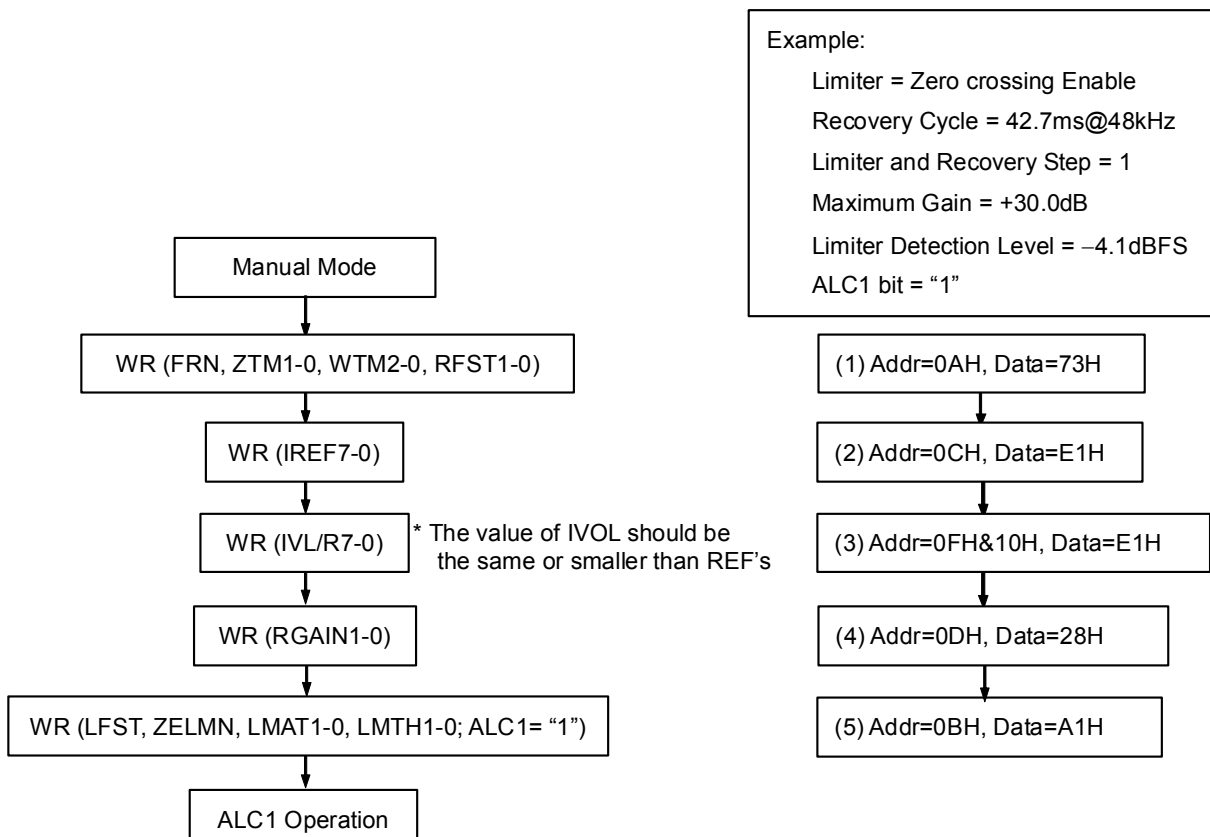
Example:
Limiter = Zero crossing Enable
Recovery Cycle = 42.7ms@48kHz
Limiter and Recovery Step = 1
Maximum Gain = +30.0dB
Limiter Detection Level = −4.1dBFS
ALC1 bit = “1”

Manual Mode

WR (FRN, ZTM1-0, WTM2-0, RFST1-0)

WR (IREF7-0)

WR (IVL/R7-0)

* The value of IVOL should be the same or smaller than REF’s

WR (RGAIN1-0)

WR (LFST, ZELMN, LMAT1-0, LMTH1-0; ALC1= “1”)

ALC1 Operation

(1) Addr=0AH, Data=73H

(2) Addr=0CH, Data=E1H

(3) Addr=0FH&10H, Data=E1H

(4) Addr=0DH, Data=28H

(5) Addr=0BH, Data=A1H